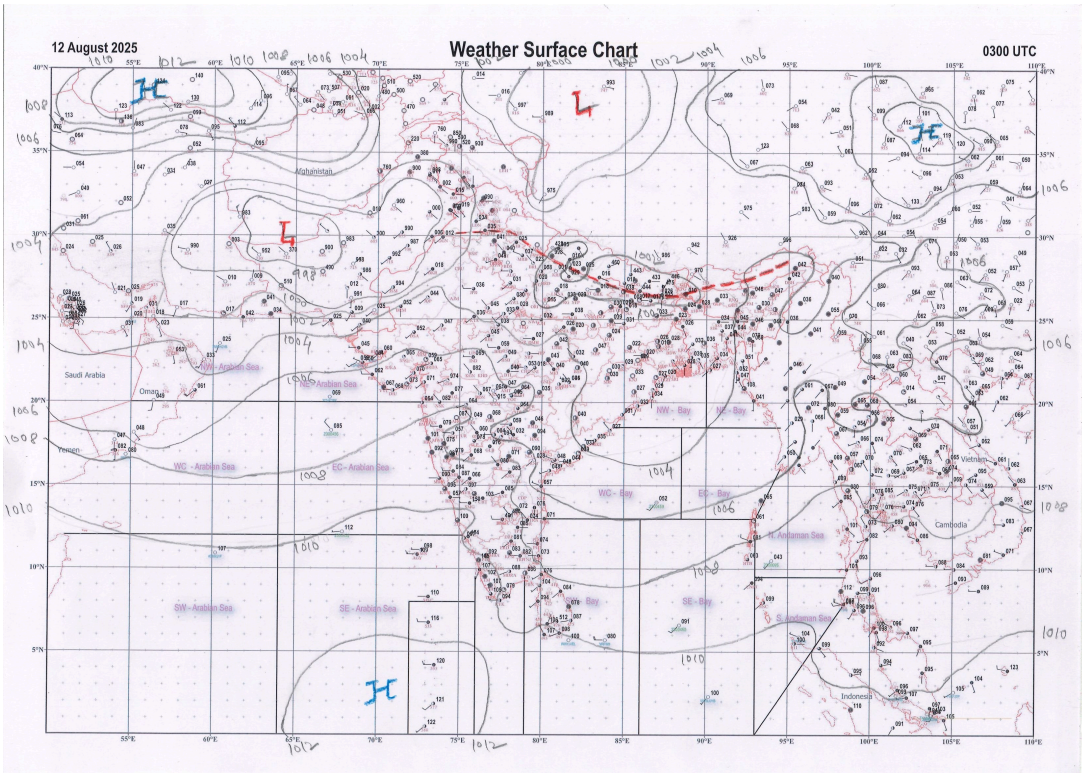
12 August 2025

Weather Surface Chart

0300 UTC

40°N
35°N
30°N
25°N
20°N
15°N
10°N
5°N

55°E 60°E 65°E 70°E 75°E 80°E 85°E 90°E 95°E 100°E 105°E 110°E

H
L
L
H
H
H

1010 1012 1010 1008 1006 1004 1002 1004 1006
1008
1006
1004
1004
1006
1008
1010
1006
1010
1004
1002
1004
1006
1008
1010
1012
1012
1010

Afghanistan
Saudi Arabia
Oman
Yemen
NW - Arabian Sea
NE - Arabian Sea
WC - Arabian Sea
EC - Arabian Sea
SW - Arabian Sea
SE - Arabian Sea
NW - Bay
NE - Bay
WC - Bay
EC - Bay
SE - Bay
Bay
N. Andaman Sea
S. Andaman Sea
Vietnam
Cambodia
Indonesia